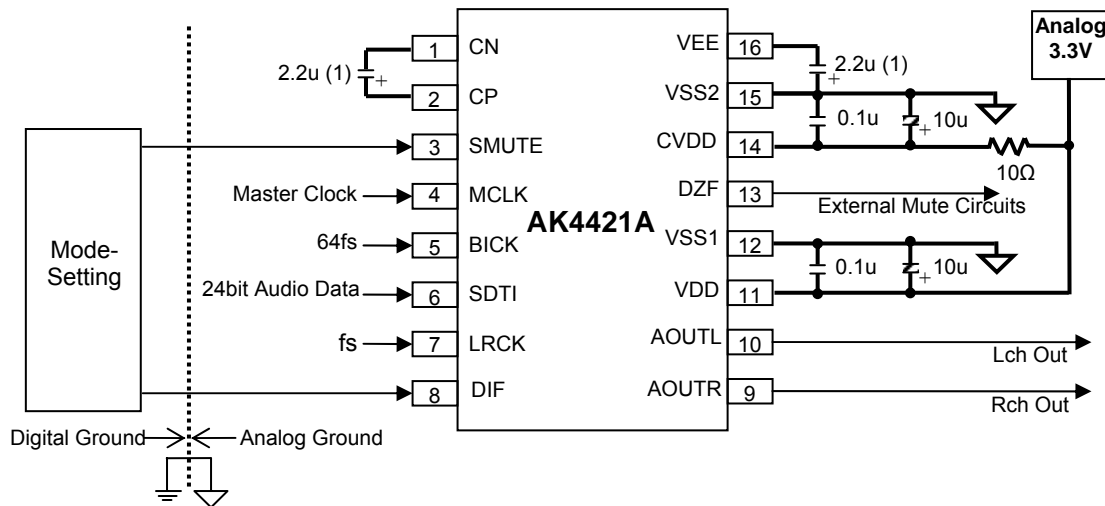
AK4421A

1 CN
2 CP
3 SMUTE
4 MCLK
5 BICK
6 SDTI
7 LRCK
8 DIF

VEE 16
VSS2 15
CVDD 14
DZF 13
VSS1 12
VDD 11
AOUTL 10
AOUTR 9

2.2u (1)
2.2u (1)
0.1u
10u
10Ω
0.1u
10u

Analog
3.3V

Mode-Setting
Master Clock
64fs
24bit Audio Data
fs

External Mute Circuits
Lch Out
Rch Out

Digital Ground
Analog Ground